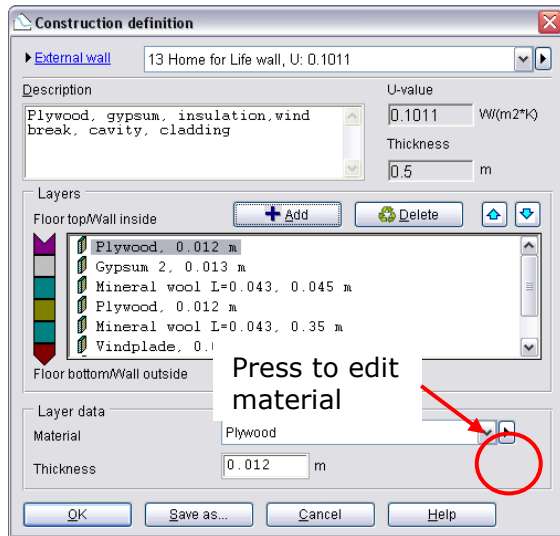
Construction definition

External wall
13 Home for Life wall, U: 0.1011

Description
Plywood, gypsum, insulation,wind break, cavity, cladding

U-value
0.1011 W/(m2*K)

Thickness
0.5 m

Layers
Floor top/Wall inside
Add
Delete

Plywood, 0.012 m
Gypsum 2, 0.013 m
Mineral wool L=0.043, 0.045 m
Plywood, 0.012 m
Mineral wool L=0.043, 0.35 m
Vindplade, 0.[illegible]

Floor bottom/Wall outside

Press to edit material

Layer data
Material
Plywood
Thickness
0.012 m

OK
Save as...
Cancel
Help